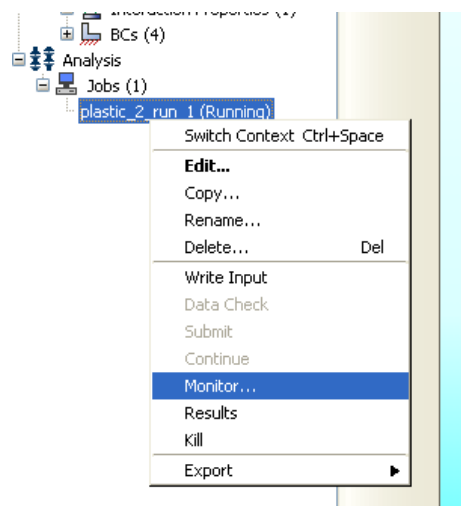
Interaction Properties (1)
BCs (4)
Analysis
Jobs (1)
plastic_2_run_1 (Running)
Switch Context Ctrl+Space
Edit...
Copy...
Rename...
Delete... Del
Write Input
Data Check
Submit
Continue
Monitor...
Results
Kill
Export